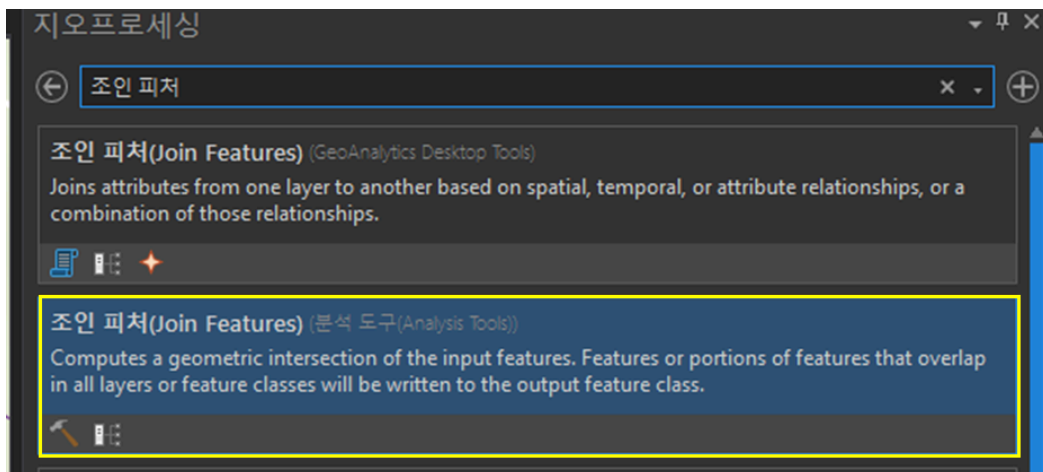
지오프로세싱

조인 피처

조인 피처(Join Features) (GeoAnalytics Desktop Tools)
Joins attributes from one layer to another based on spatial, temporal, or attribute relationships, or a combination of those relationships.

조인 피처(Join Features) (분석 도구(Analysis Tools))
Computes a geometric intersection of the input features. Features or portions of features that overlap in all layers or feature classes will be written to the output feature class.